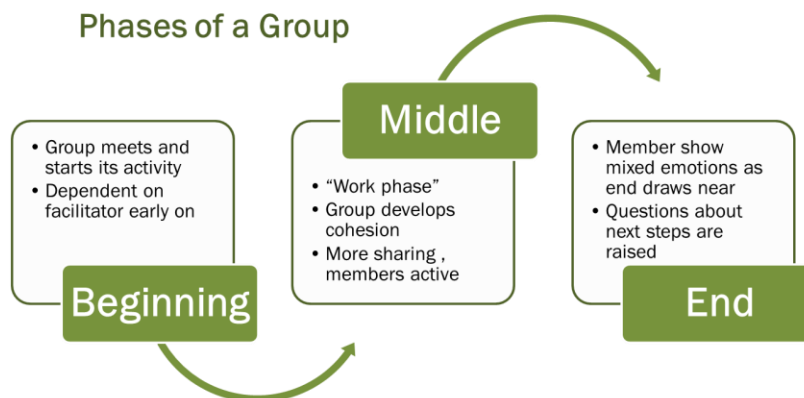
Phases of a Group

- Group meets and starts its activity
- Dependent on facilitator early on

Beginning

Middle

- “Work phase”
- Group develops cohesion
- More sharing , members active

- Member show mixed emotions as end draws near
- Questions about next steps are raised

End